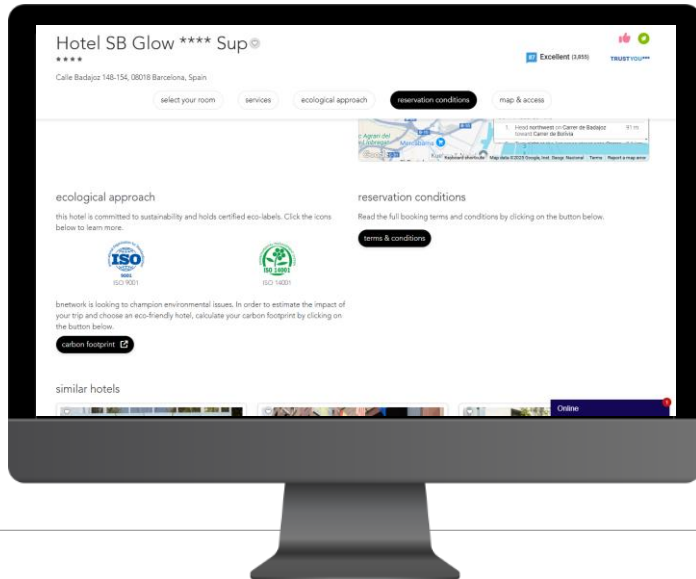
Hotel SB Glow **** Sup

****

Calle Badajoz 148-154, 08018 Barcelona, Spain

Excellent (3,055)

TRUSTYOU

select your room

services

ecological approach

reservation conditions

map & access

1. Head northwest on Carrer de Badajoz toward Carrer de Bolivia

91 m

Keyboard shortcuts Map data ©2023 Google, Inst. Geogr. Nacional Terms Report a map error

ecological approach

this hotel is committed to sustainability and holds certified eco-labels. Click the icons below to learn more.

ISO

ISO 9001

ISO 14001

ISO 14001

bnetwork is looking to champion environmental issues. In order to estimate the impact of your trip and choose an eco-friendly hotel, calculate your carbon footprint by clicking on the button below.

carbon footprint

reservation conditions

Read the full booking terms and conditions by clicking on the button below.

terms & conditions

similar hotels

Online